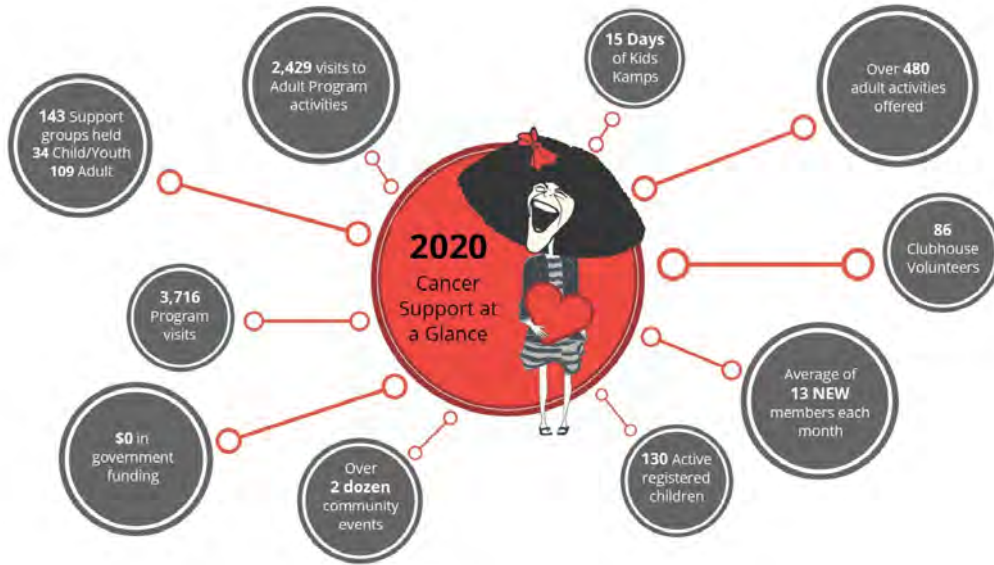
2020
Cancer Support at a Glance

143 Support groups held
34 Child/Youth
109 Adult

2,429 visits to Adult Program activities

15 Days of Kids Kamps

Over 480 adult activities offered

86 Clubhouse Volunteers

3,716 Program visits

Average of 13 NEW members each month

$0 in government funding

Over 2 dozen community events

130 Active registered children